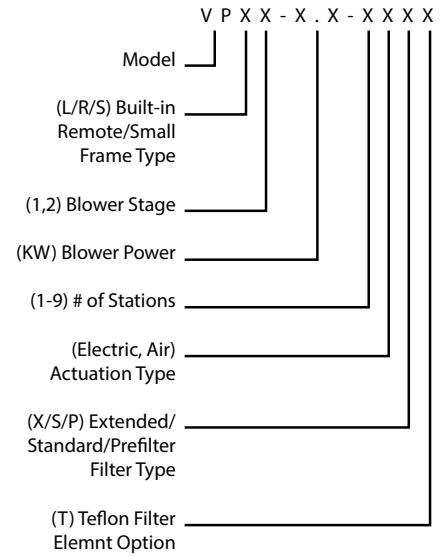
V P X X - X . X - X X X X

Model

(L/R/S) Built-in Remote/Small Frame Type

(1,2) Blower Stage

(KW) Blower Power

(1-9) # of Stations

(Electric, Air) Actuation Type

(X/S/P) Extended/ Standard/Prefilter Filter Type

(T) Teflon Filter Elemnt Option